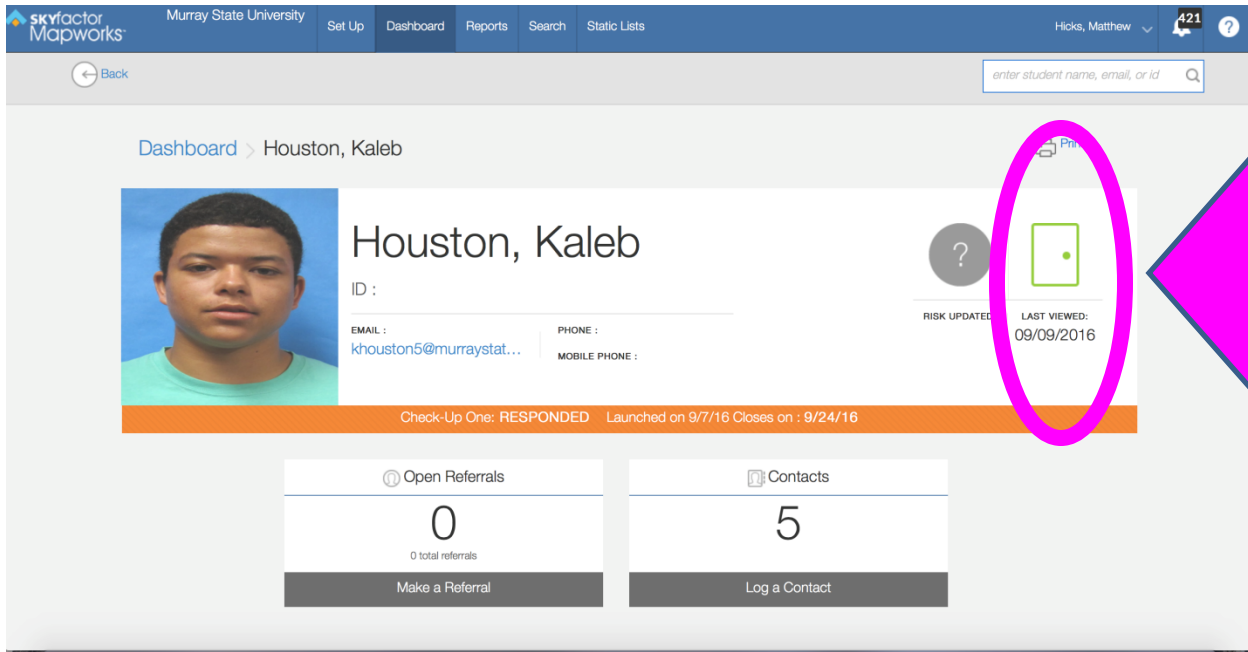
SKYfactor Mapworks

Murray State University

Set Up | Dashboard | Reports | Search | Static Lists

Hicks, Matthew

421

?

Back

enter student name, email, or id

Dashboard > Houston, Kaleb

Prin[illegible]

Houston, Kaleb

ID :

EMAIL :
khouston5@murraystat...

PHONE :

MOBILE PHONE :

?

RISK UPDATED

LAST VIEWED:
09/09/2016

Check-Up One: RESPONDED Launched on 9/7/16 Closes on : 9/24/16

Open Referrals
0
0 total referrals
Make a Referral

Contacts
5
Log a Contact